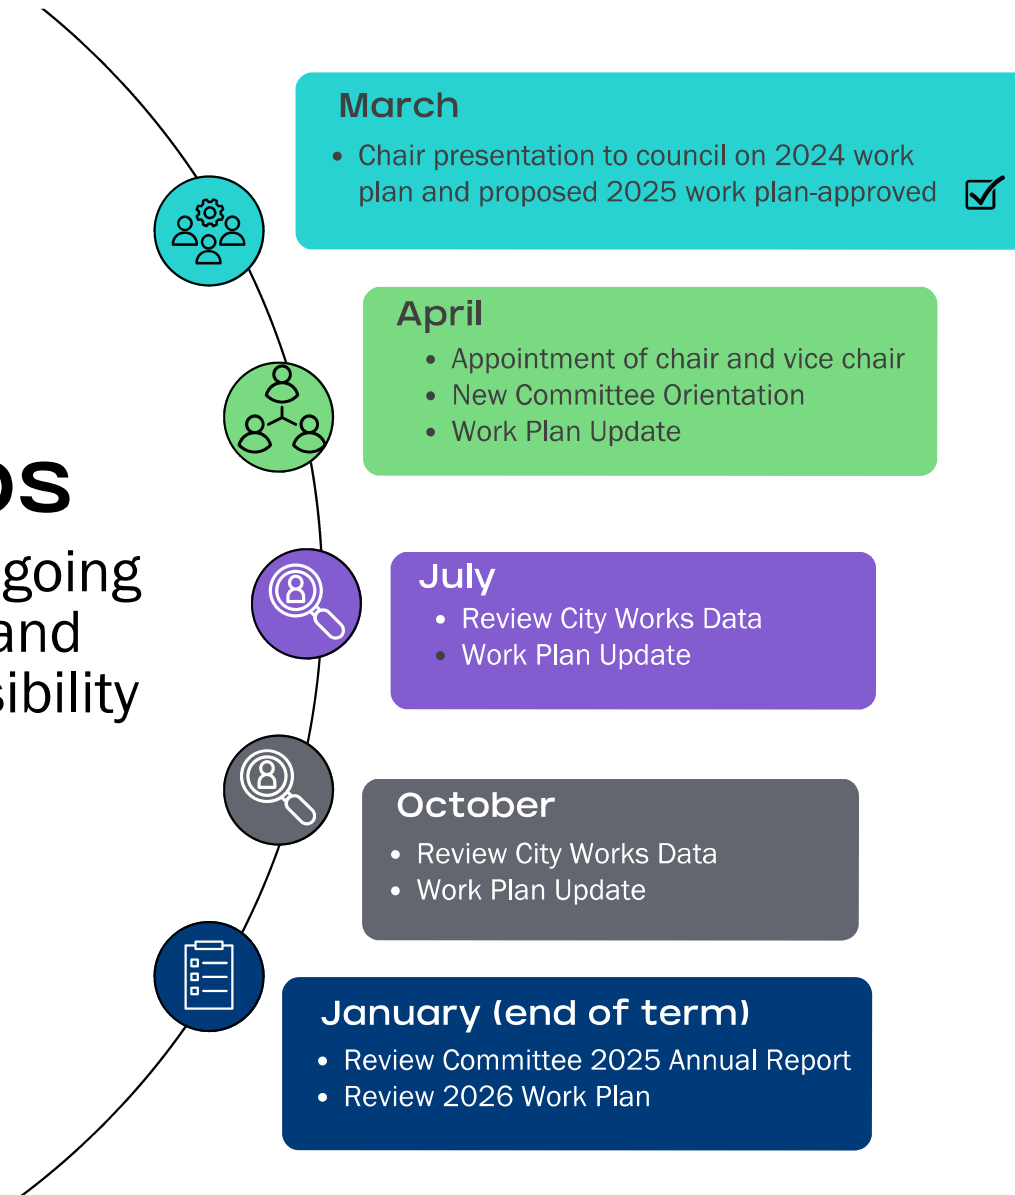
os
going
and
sibility

March
• Chair presentation to council on 2024 work plan and proposed 2025 work plan-approved

April
• Appointment of chair and vice chair
• New Committee Orientation
• Work Plan Update

July
• Review City Works Data
• Work Plan Update

October
• Review City Works Data
• Work Plan Update

January (end of term)
• Review Committee 2025 Annual Report
• Review 2026 Work Plan